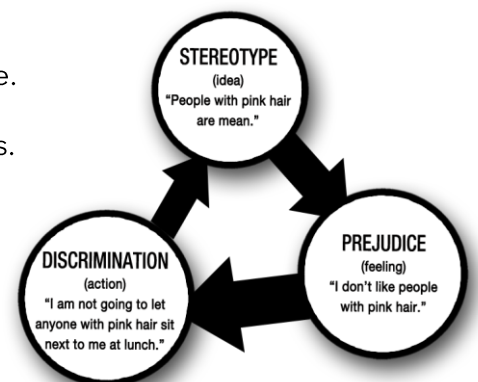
e.

s.

STEREOTYPE
(idea)
"People with pink hair are mean."

PREJUDICE
(feeling)
"I don't like people with pink hair."

DISCRIMINATION
(action)
"I am not going to let anyone with pink hair sit next to me at lunch."